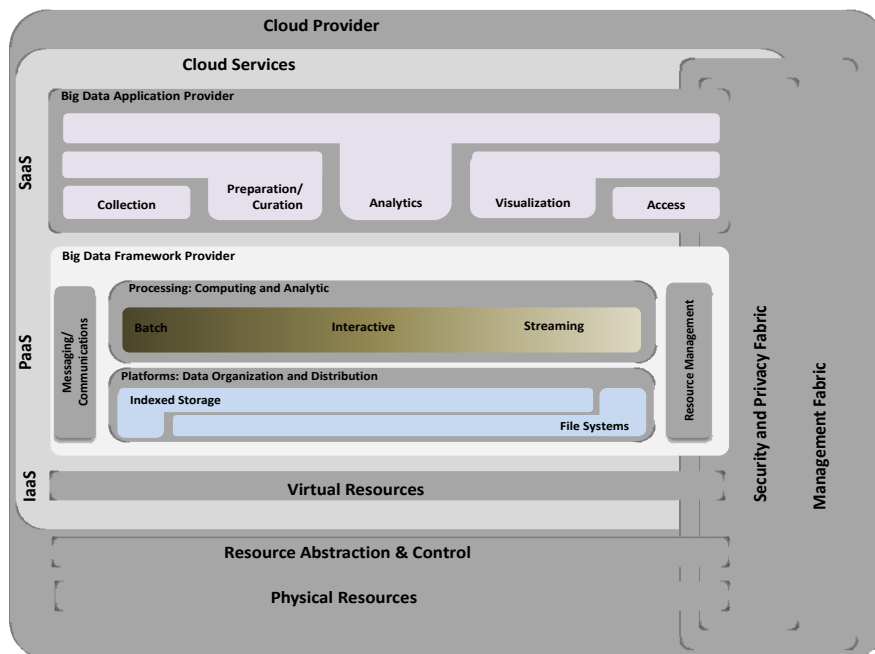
Cloud Provider

Cloud Services

Big Data Application Provider

SaaS

Collection

Preparation/ Curation

Analytics

Visualization

Access

Big Data Framework Provider

PaaS

Messaging/ Communications

Processing: Computing and Analytic

Batch

Interactive

Streaming

Platforms: Data Organization and Distribution

Indexed Storage

File Systems

Resource Management

IaaS

Virtual Resources

Resource Abstraction & Control

Physical Resources

Security and Privacy Fabric

Management Fabric